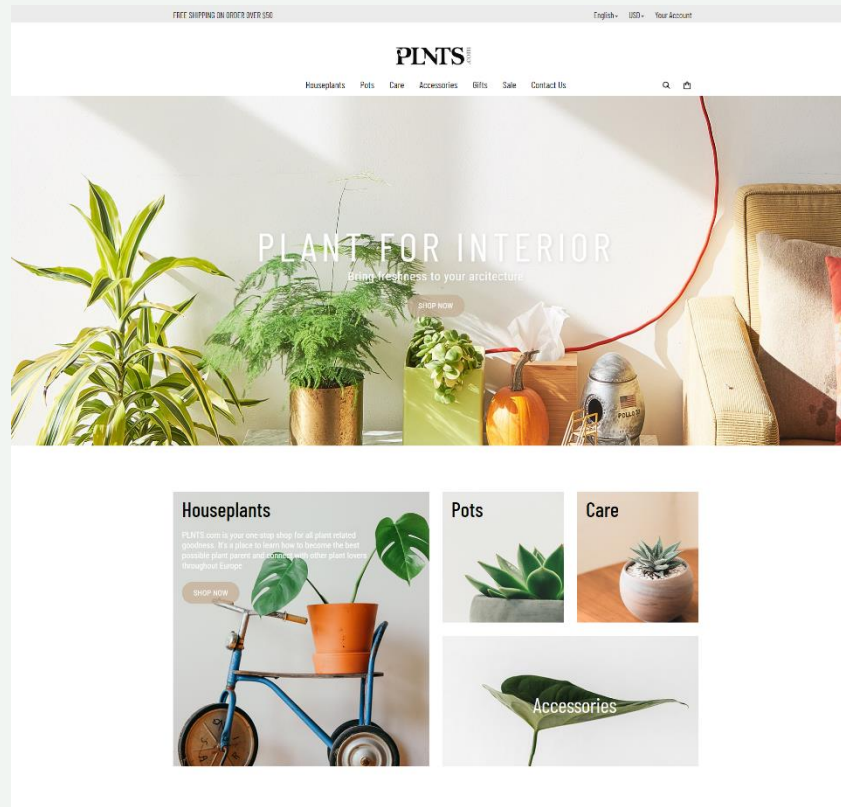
FREE SHIPPING ON ORDER OVER $50

English USD Your Account

PLNTS .com

Houseplants Pots Care Accessories Gifts Sale Contact Us

PLANT FOR INTERIOR

Bring freshness to your arcitecture

SHOP NOW

Houseplants

PLNTS.com is your one stop shop for all plant related goodness. It's a place to learn how to become the best possible plant parent and connect with other plant lovers throughout Europe.

SHOP NOW

Pots

Care

Accessories